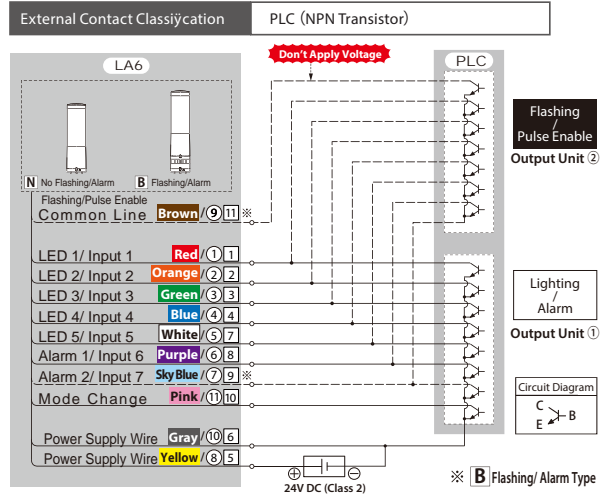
External Contact Classiÿcation

PLC (NPN Transistor)

Don't Apply Voltage

LA6

PLC

N No Flashing/Alarm

B Flashing/Alarm

Flashing/Pulse Enable
Common Line Brown/⑨ 11 ※

LED 1/ Input 1 Red/① 1
LED 2/ Input 2 Orange/② 2
LED 3/ Input 3 Green/③ 3
LED 4/ Input 4 Blue/④ 4
LED 5/ Input 5 White/⑤ 7
Alarm 1/ Input 6 Purple/⑥ 8
Alarm 2/ Input 7 Sky Blue/⑦ 9 ※
Mode Change Pink/⑪ 10

Power Supply Wire Gray/⑩ 6
Power Supply Wire Yellow/⑧ 5

24V DC (Class 2)

Flashing / Pulse Enable

Output Unit ②

Lighting / Alarm

Output Unit ①

Circuit Diagram
C
B
E

※ B Flashing/ Alarm Type